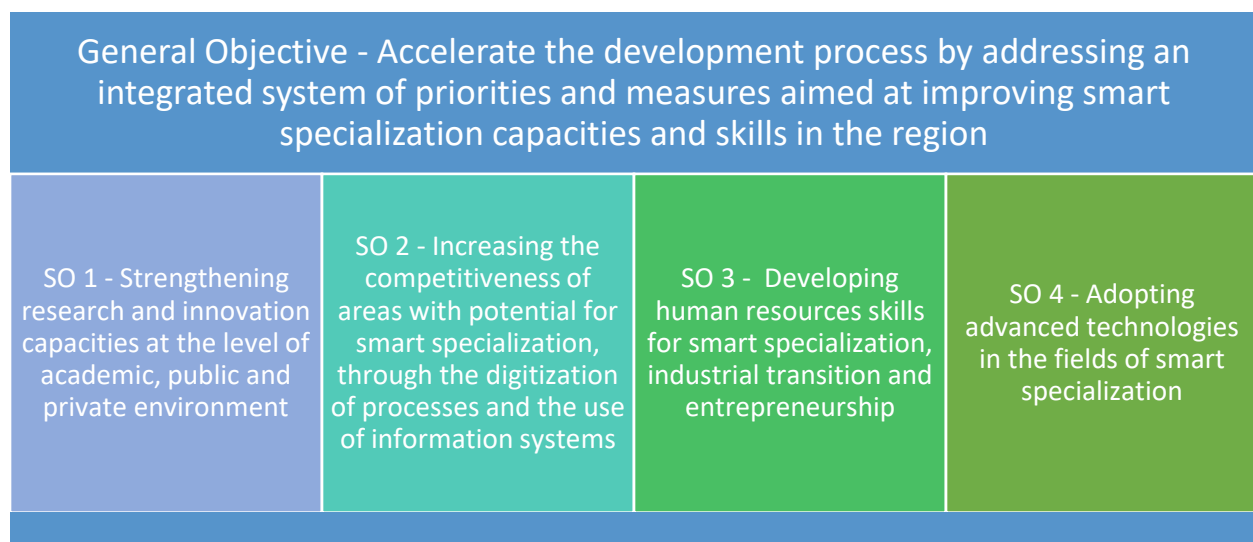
General Objective - Accelerate the development process by addressing an integrated system of priorities and measures aimed at improving smart specialization capacities and skills in the region

SO 1 - Strengthening research and innovation capacities at the level of academic, public and private environment

SO 2 - Increasing the competitiveness of areas with potential for smart specialization, through the digitization of processes and the use of information systems

SO 3 - Developing human resources skills for smart specialization, industrial transition and entrepreneurship

SO 4 - Adopting advanced technologies in the fields of smart specialization